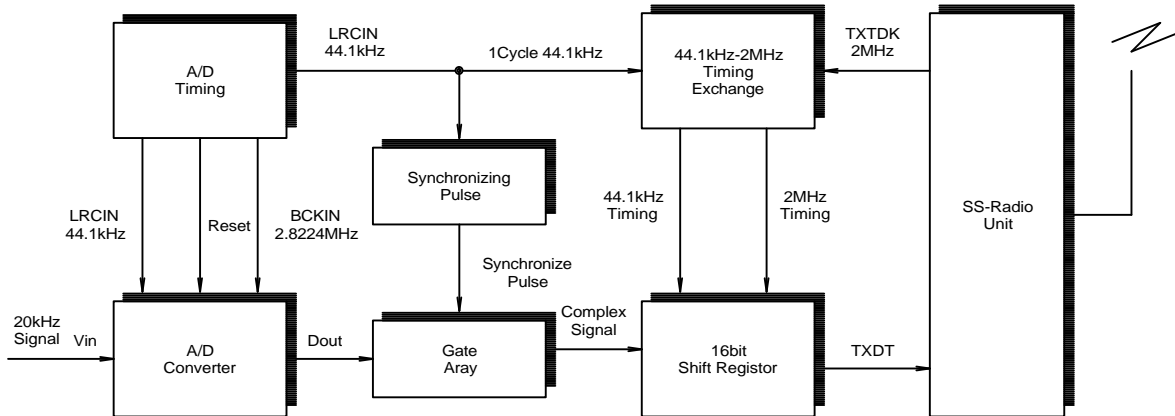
A/D Timing

LRCIN 44.1kHz

1Cycle 44.1kHz

44.1kHz-2MHz Timing Exchange

TXTDK 2MHz

SS-Radio Unit

Synchronizing Pulse

LRCIN 44.1kHz

Reset

BCKIN 2.8224MHz

44.1kHz Timing

2MHz Timing

Synchronize Pulse

20kHz Signal

Vin

A/D Converter

Dout

Gate Aray

Complex Signal

16bit Shift Registor

TXDT